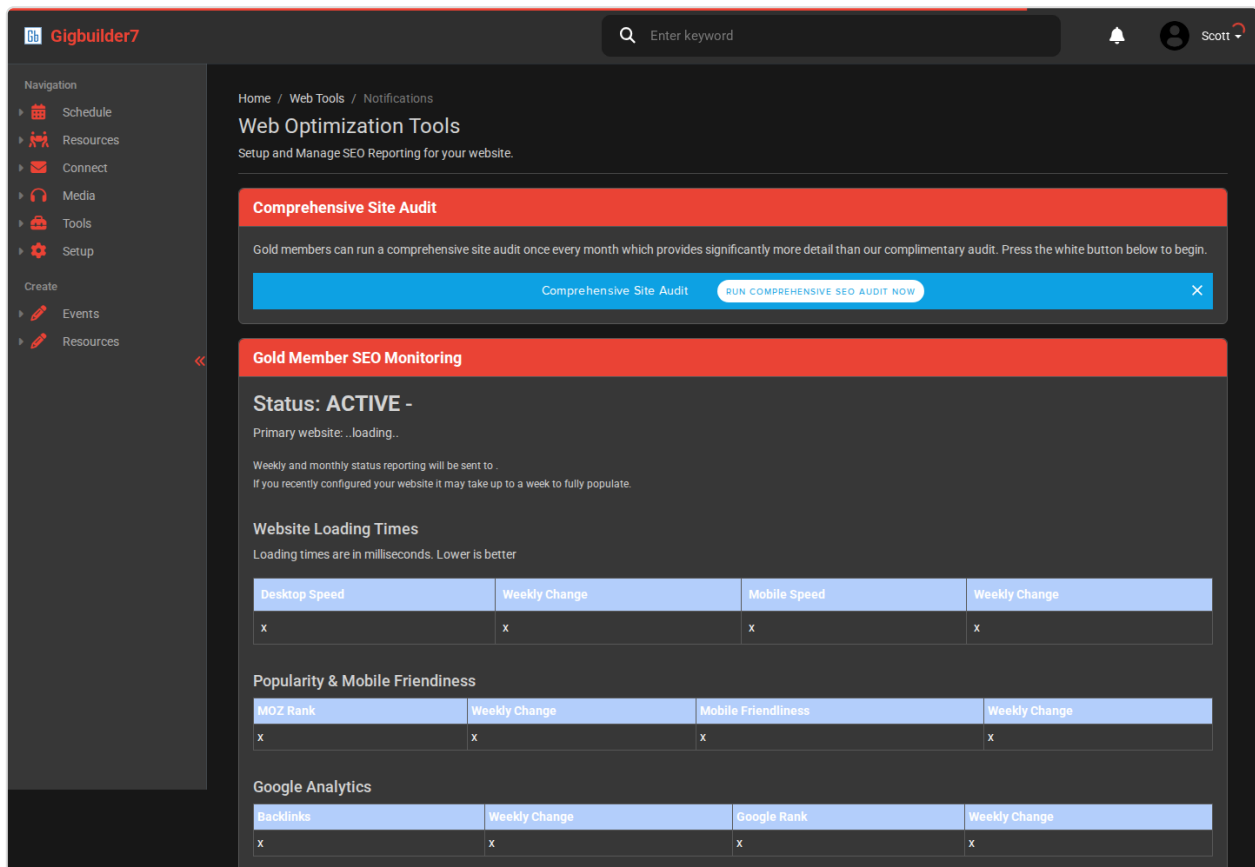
Gb Gigbuilder7

Enter keyword

Scott

Navigation
Schedule
Resources
Connect
Media
Tools
Setup

Create
Events
Resources

«

Home / Web Tools / Notifications

Web Optimization Tools

Setup and Manage SEO Reporting for your website.

Comprehensive Site Audit

Gold members can run a comprehensive site audit once every month which provides significantly more detail than our complimentary audit. Press the white button below to begin.

Comprehensive Site Audit RUN COMPREHENSIVE SEO AUDIT NOW ×

Gold Member SEO Monitoring

Status: ACTIVE -

Primary website: ..loading..

Weekly and monthly status reporting will be sent to .
If you recently configured your website it may take up to a week to fully populate.

Website Loading Times

Loading times are in milliseconds. Lower is better

| Desktop Speed | Weekly Change | Mobile Speed | Weekly Change |
|---|---|---|---|
| x | x | x | x |

Popularity & Mobile Friendliness

| MOZ Rank | Weekly Change | Mobile Friendliness | Weekly Change |
|---|---|---|---|
| x | x | x | x |

Google Analytics

| Backlinks | Weekly Change | Google Rank | Weekly Change |
|---|---|---|---|
| x | x | x | x |